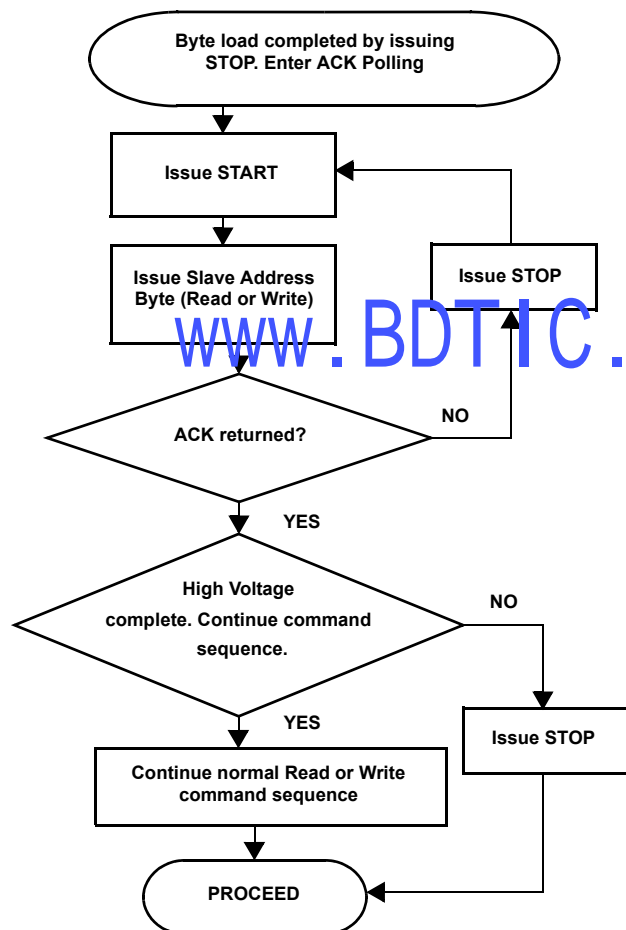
Byte load completed by issuing STOP. Enter ACK Polling

Issue START

Issue Slave Address Byte (Read or Write)

Issue STOP

WWW.BDTIC.

ACK returned?

NO

YES

High Voltage complete. Continue command sequence.

NO

YES

Issue STOP

Continue normal Read or Write command sequence

PROCEED